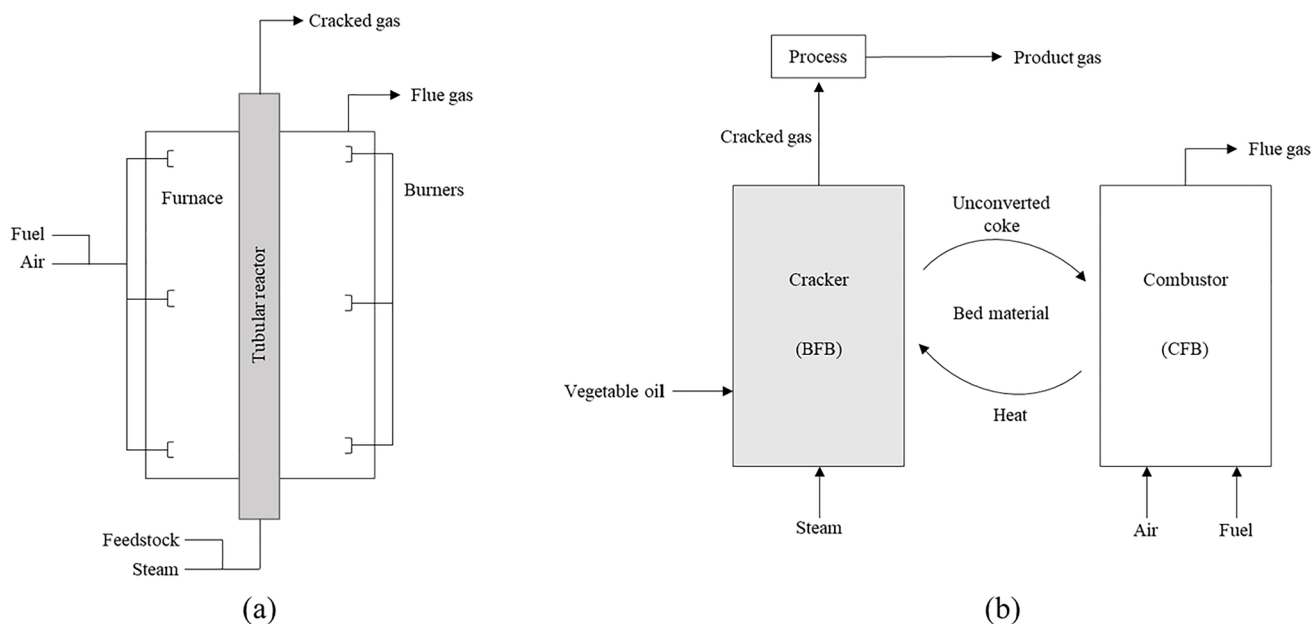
Cracked gas

Flue gas

Furnace

Burners

Fuel

Air

Tubular reactor

Feedstock

Steam

(a)

Process

Product gas

Cracked gas

Flue gas

Unconverted coke

Cracker

(BFB)

Bed material

Combustor

(CFB)

Vegetable oil

Heat

Steam

Air

Fuel

(b)